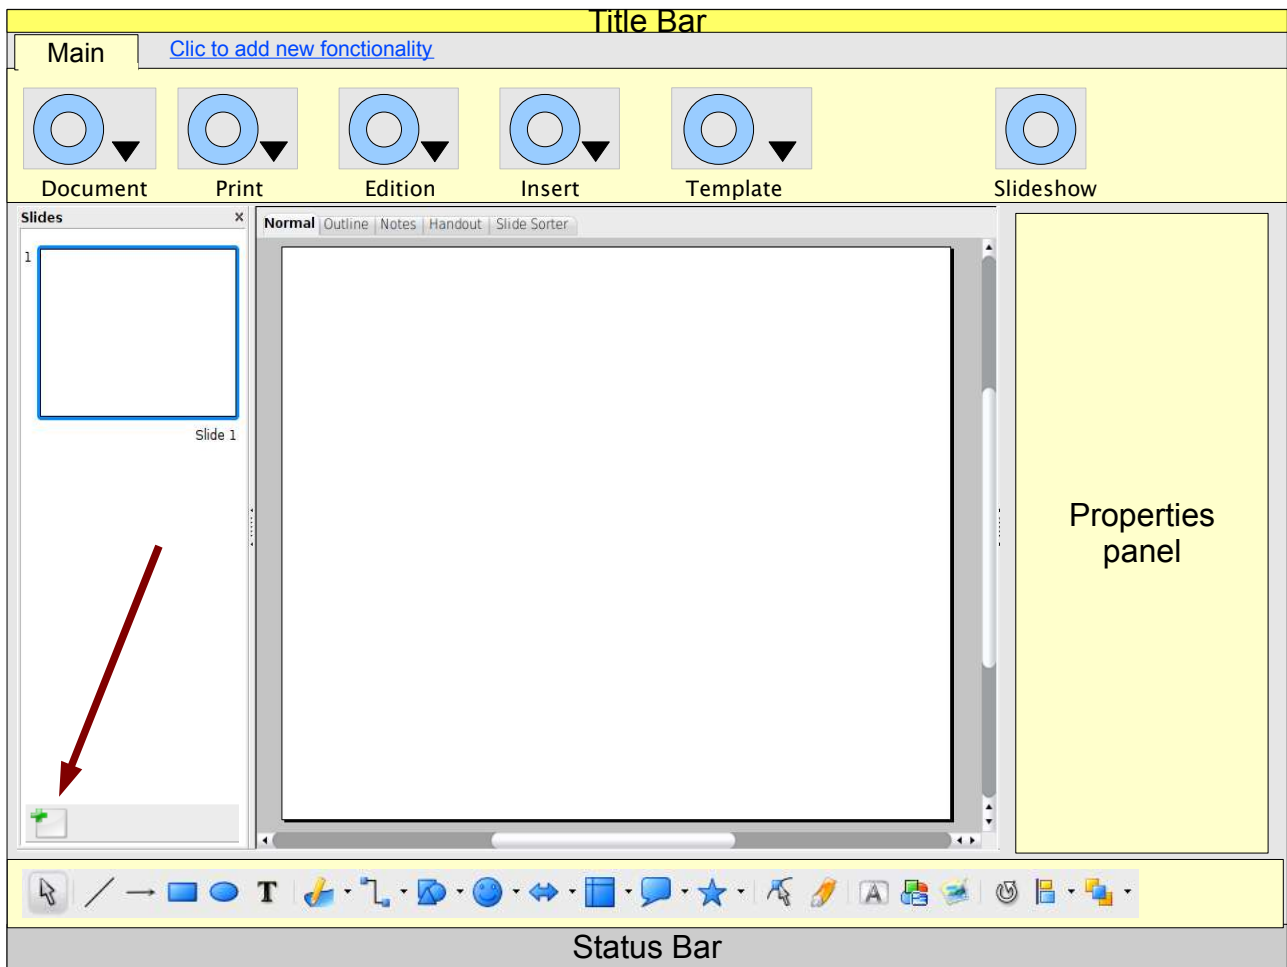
Title Bar

Main

Clic to add new fonctionality

Document

Print

Edition

Insert

Template

Slideshow

Slides ×

1

Slide 1

Normal | Outline | Notes | Handout | Slide Sorter

Properties panel

Status Bar